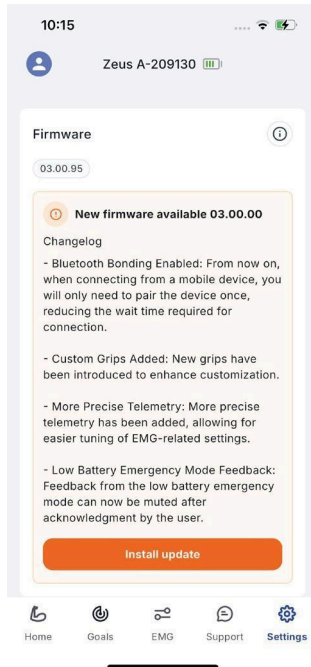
10:15

Zeus A-209130

Firmware

03.00.95

New firmware available 03.00.00

Changelog

- Bluetooth Bonding Enabled: From now on, when connecting from a mobile device, you will only need to pair the device once, reducing the wait time required for connection.

- Custom Grips Added: New grips have been introduced to enhance customization.

- More Precise Telemetry: More precise telemetry has been added, allowing for easier tuning of EMG-related settings.

- Low Battery Emergency Mode Feedback: Feedback from the low battery emergency mode can now be muted after acknowledgment by the user.

Install update

Home Goals EMG Support Settings